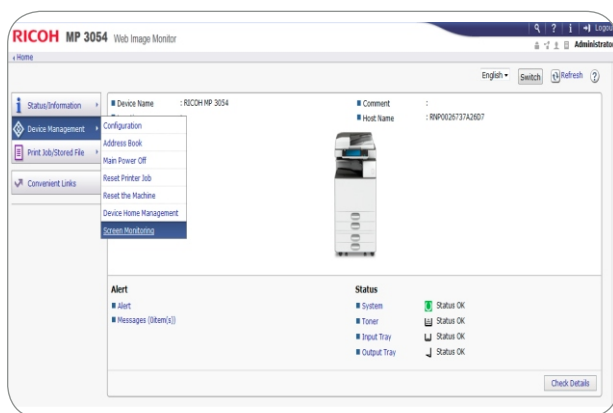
RICOH MP 3054 Web Image Monitor

Logou
Administrato

Home

English Switch Refresh

Status/Information
Device Management
Print Job/Stored File
Convenient Links

Configuration
Address Book
Main Power Off
Reset Printer Job
Reset the Machine
Device Home Management
Screen Monitoring

Device Name : RICOH MP 3054
Comment :
Host Name : RNP0026737A26D7

Alert
Alert
Messages (0item(s))

Status
System Status OK
Toner Status OK
Input Tray Status OK
Output Tray Status OK

Check Details